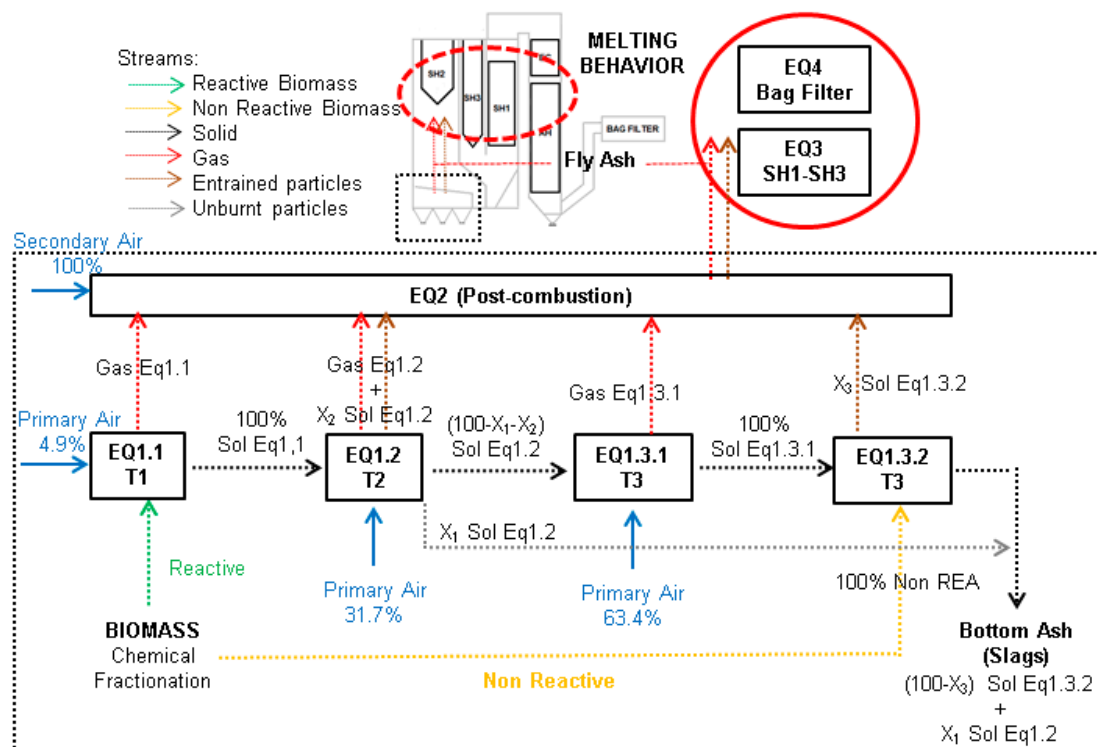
Streams:
Reactive Biomass
Non Reactive Biomass
Solid
Gas
Entrained particles
Unburnt particles

SH2
SH3
SH1
SH4
BAG FILTER

MELTING BEHAVIOR

Fly Ash

EQ4
Bag Filter

EQ3
SH1-SH3

Secondary Air
100%

EQ2 (Post-combustion)

Gas Eq1.1

Gas Eq1.2
+
$X_2$ Sol Eq1.2

Gas Eq1.3.1

$X_3$ Sol Eq1.3.2

Primary Air
4.9%

EQ1.1
T1

100%
Sol Eq1,1

EQ1.2
T2

(100-$X_1$-$X_2$)
Sol Eq1.2

EQ1.3.1
T3

100%
Sol Eq1.3.1

EQ1.3.2
T3

$X_1$ Sol Eq1.2

Reactive

Primary Air
31.7%

Primary Air
63.4%

100% Non REA

BIOMASS
Chemical
Fractionation

Non Reactive

Bottom Ash
(Slags)
(100-$X_3$) Sol Eq1.3.2
+
$X_1$ Sol Eq1.2